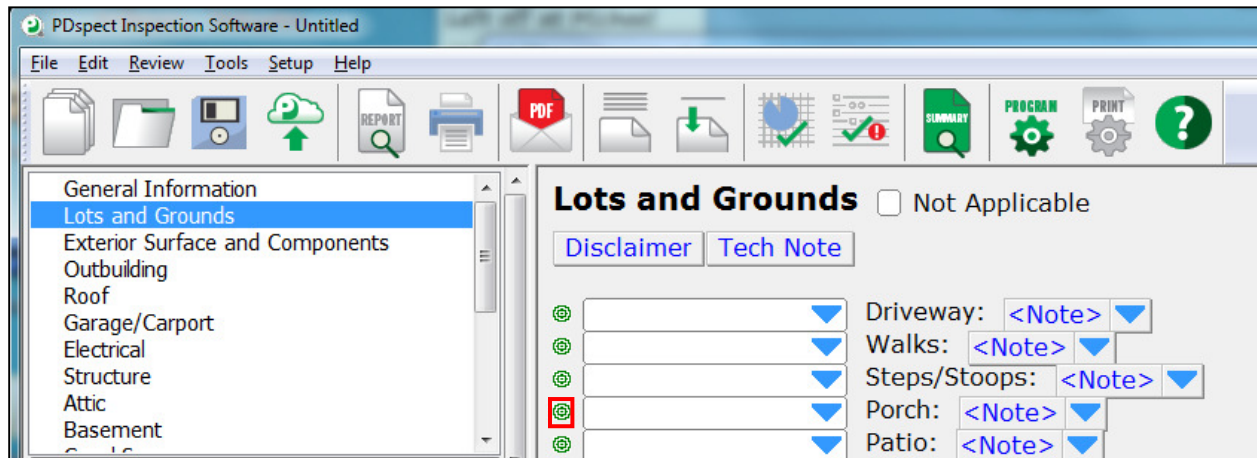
PDspect Inspection Software - Untitled

File Edit Review Tools Setup Help

REPORT PDF SUMMARY PROGRAM PRINT

General Information
Lots and Grounds
Exterior Surface and Components
Outbuilding
Roof
Garage/Carport
Electrical
Structure
Attic
Basement

Lots and Grounds
Not Applicable

Disclaimer Tech Note

Driveway: <Note>
Walks: <Note>
Steps/Stoops: <Note>
Porch: <Note>
Patio: <Note>